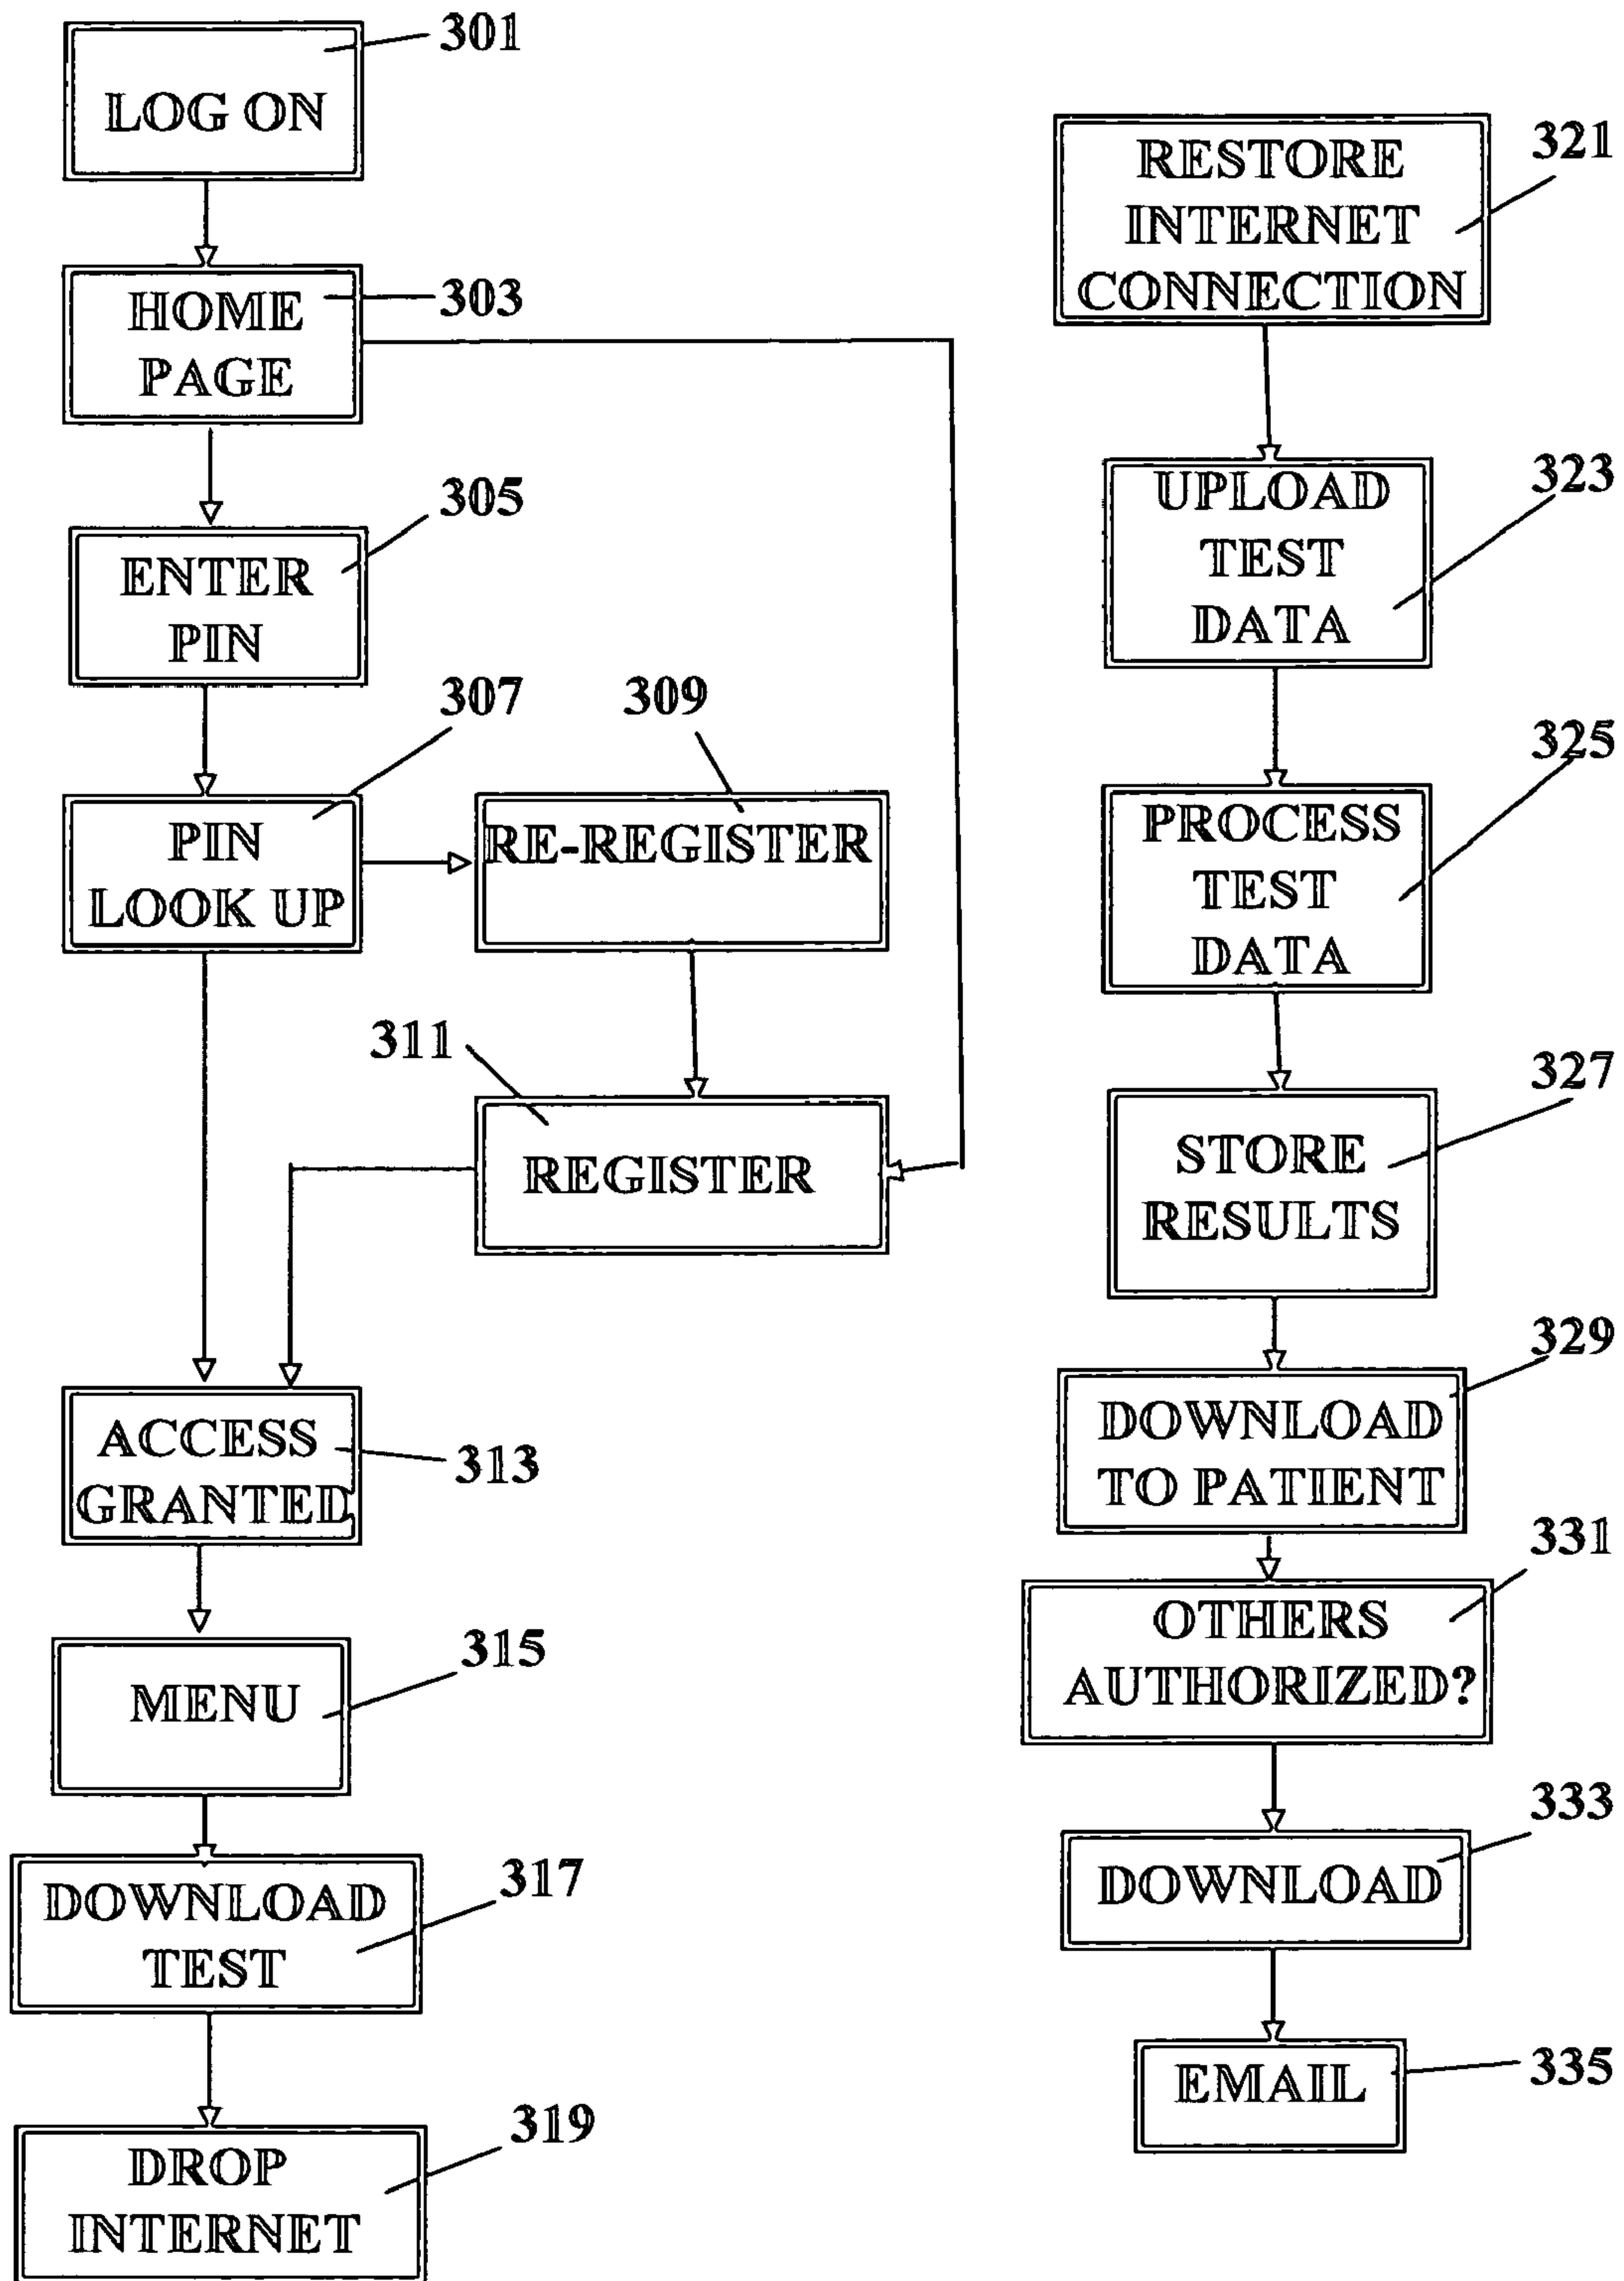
LOG ON 301

HOME PAGE 303

ENTER PIN 305

PIN LOOK UP 307

RE-REGISTER 309

311 REGISTER

ACCESS GRANTED 313

MENU 315

DOWNLOAD TEST 317

DROP INTERNET 319

RESTORE INTERNET CONNECTION 321

UPLOAD TEST DATA 323

PROCESS TEST DATA 325

STORE RESULTS 327

DOWNLOAD TO PATIENT 329

OTHERS AUTHORIZED? 331

DOWNLOAD 333

EMAIL 335